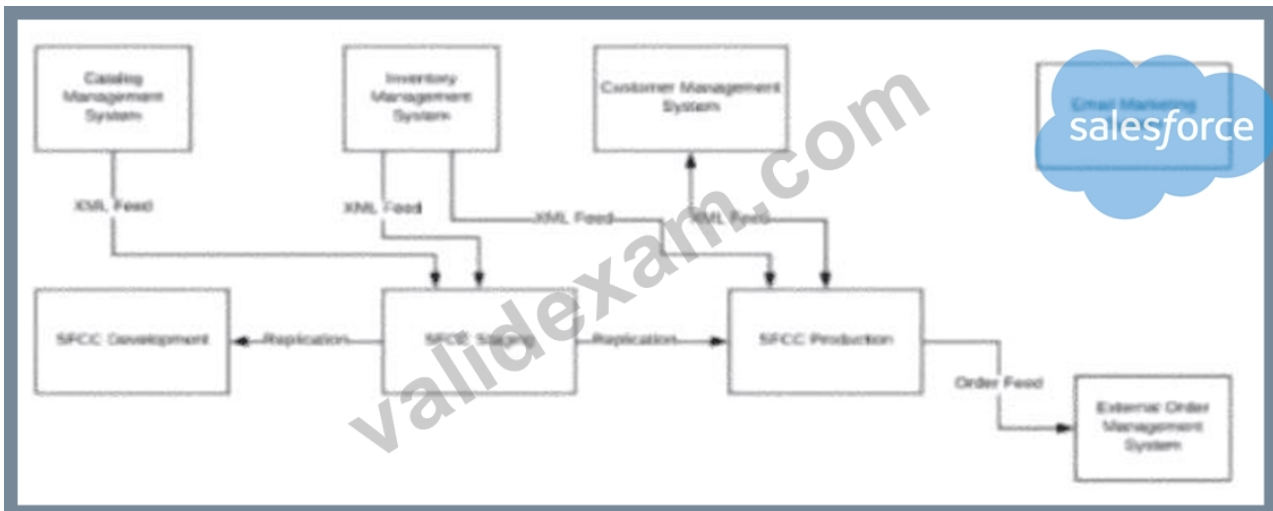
Catalog Management System

Inventory Management System

Customer Management System

Email Marketing

salesforce

XML Feed

XML Feed

XML Feed

XML Feed

SFCC Development

Replication

SFCC Staging

Replication

SFCC Production

Order Feed

External Order Management System

validexam.com